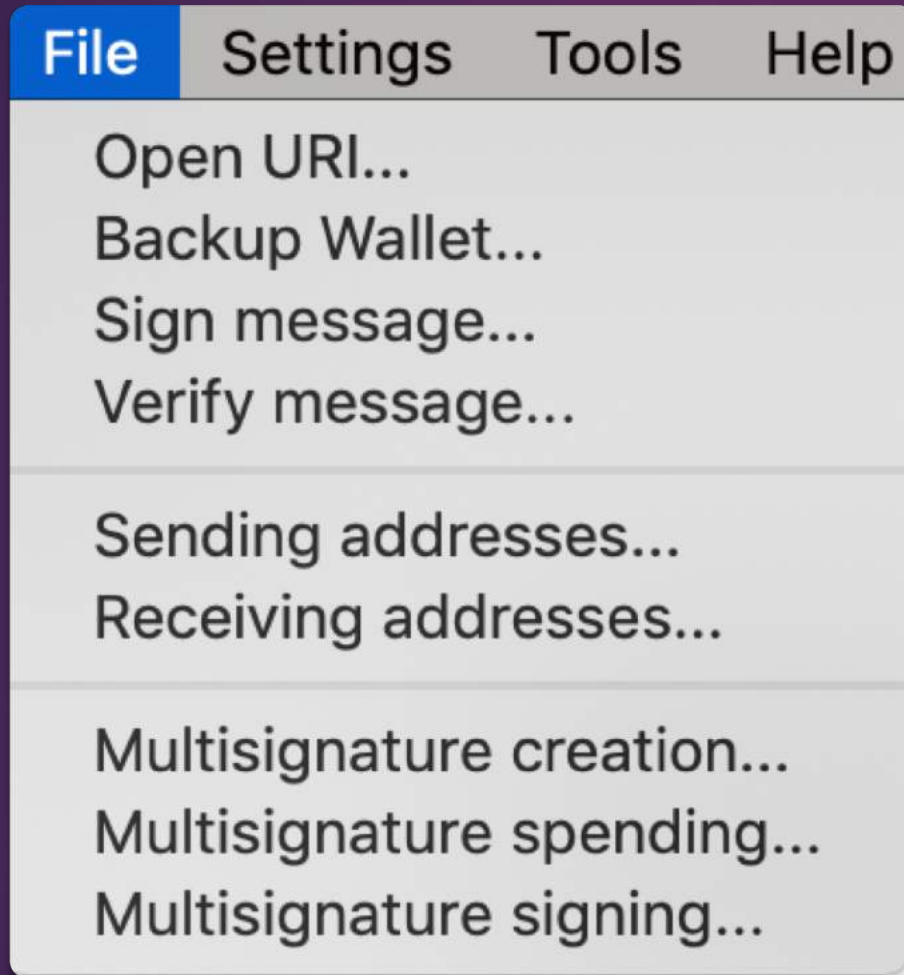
File Settings Tools Help

Open URI...
Backup Wallet...
Sign message...
Verify message...

Sending addresses...
Receiving addresses...

Multisignature creation...
Multisignature spending...
Multisignature signing...